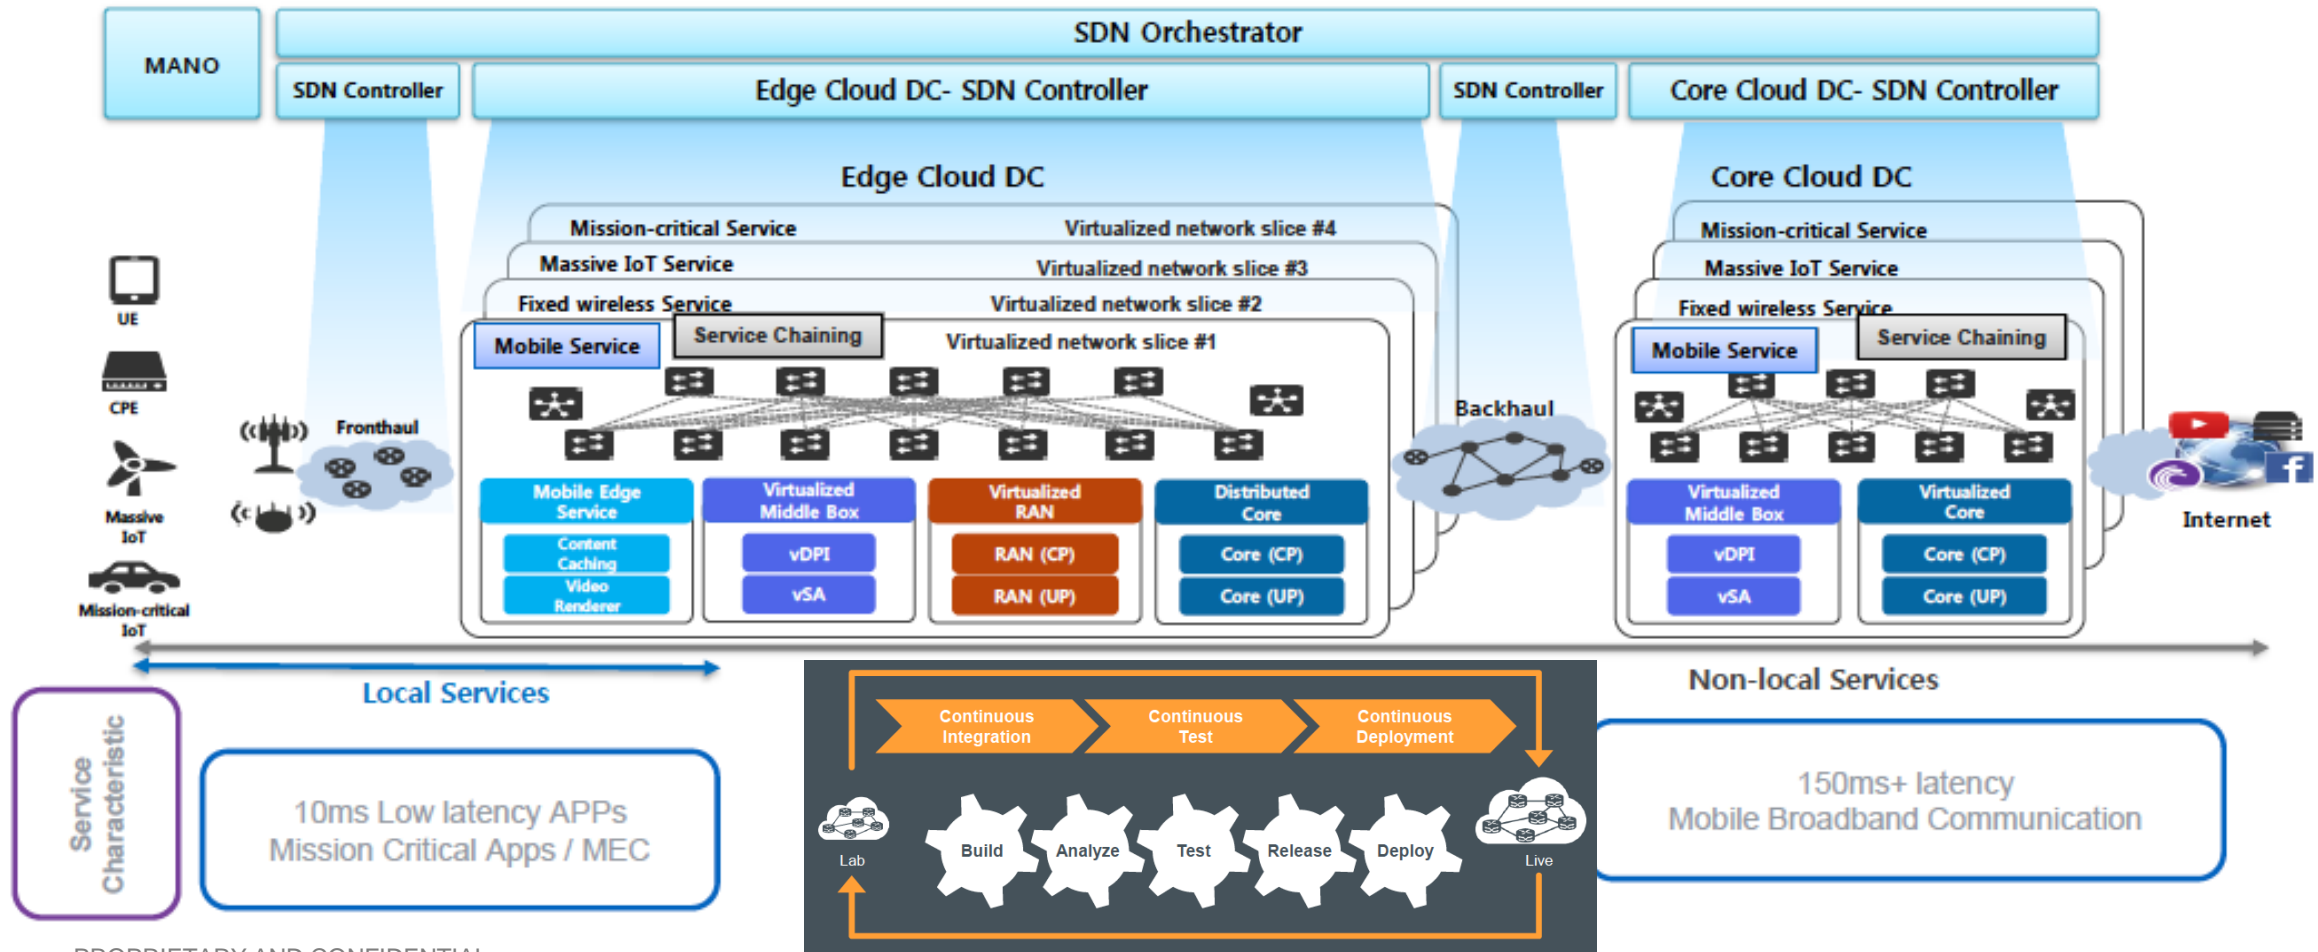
MANO

SDN Orchestrator

SDN Controller

Edge Cloud DC- SDN Controller

SDN Controller

Core Cloud DC- SDN Controller

Edge Cloud DC

Mission-critical Service

Virtualized network slice #4

Massive IoT Service

Virtualized network slice #3

Fixed wireless Service

Virtualized network slice #2

Mobile Service

Service Chaining

Virtualized network slice #1

Mobile Edge Service

Content Caching

Video Renderer

Virtualized Middle Box

vDPI

vSA

Virtualized RAN

RAN (CP)

RAN (UP)

Distributed Core

Core (CP)

Core (UP)

Core Cloud DC

Mission-critical Service

Massive IoT Service

Fixed wireless Service

Mobile Service

Service Chaining

Virtualized Middle Box

vDPI

vSA

Virtualized Core

Core (CP)

Core (UP)

UE

CPE

Massive IoT

Mission-critical IoT

Fronthaul

Backhaul

Internet

Local Services

Non-local Services

Service Characteristic

10ms Low latency APPs
Mission Critical Apps / MEC

Continuous Integration

Continuous Test

Continuous Deployment

Lab

Build

Analyze

Test

Release

Deploy

Live

150ms+ latency
Mobile Broadband Communication

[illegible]